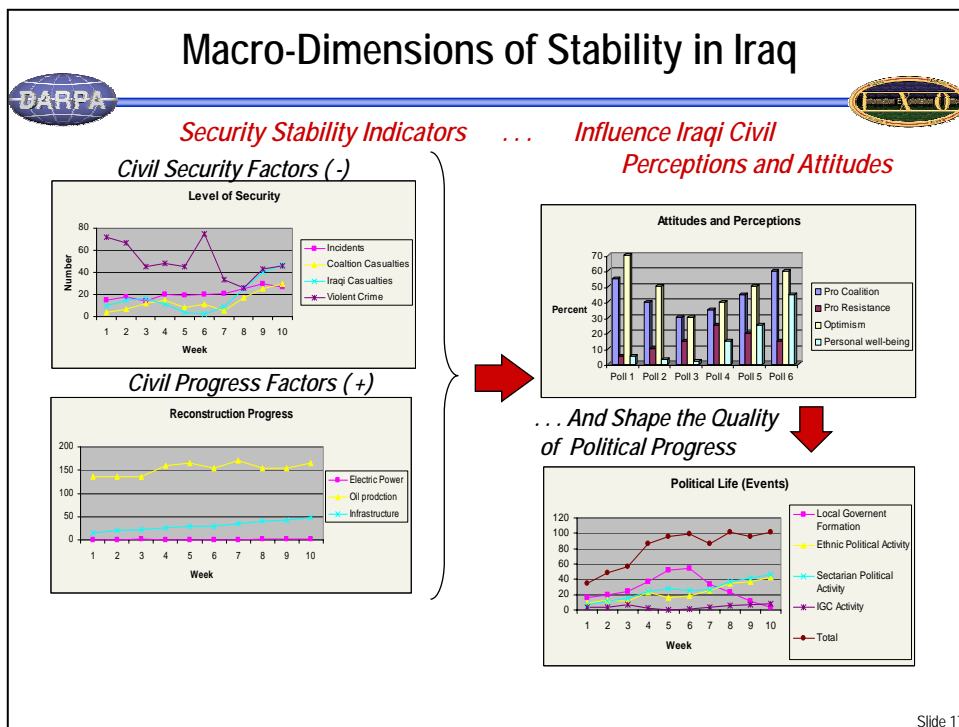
Macro-Dimensions of Stability in Iraq

DARPA

Information Exploitation Office

Security Stability Indicators . . . Influence Iraqi Civil Perceptions and Attitudes

Civil Security Factors ( -)

Level of Security

80
60
40
20
0

Number

1 2 3 4 5 6 7 8 9 10

Week

Incidents
Coaltion Casualties
Iraqi Casualties
Violent Crime

Civil Progress Factors ( +)

Reconstruction Progress

200
150
100
50
0

1 2 3 4 5 6 7 8 9 10

Week

Electric Power
Oil prodction
Infrastructure

Attitudes and Perceptions

70
60
50
40
30
20
10
0

Percent

Poll 1 Poll 2 Poll 3 Poll 4 Poll 5 Poll 6

Pro Coalition
Pro Resistance
Optimism
Personal well-being

. . . And Shape the Quality of Political Progress

Political Life (Events)

120
100
80
60
40
20
0

1 2 3 4 5 6 7 8 9 10

Week

Local Governent Formation
Ethnic Political Activity
Sectarian Political Activity
IGC Activity
Total

Slide 17